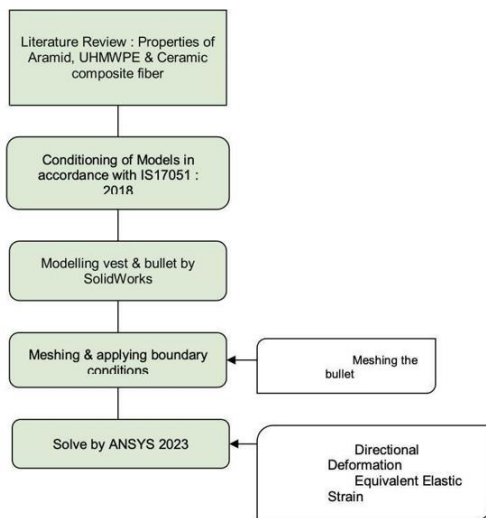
Literature Review : Properties of Aramid, UHMWPE & Ceramic composite fiber

Conditioning of Models in accordance with IS17051 : 2018

Modelling vest & bullet by SolidWorks

Meshing & applying boundary conditions

Meshing the bullet

Solve by ANSYS 2023

Directional Deformation
Equivalent Elastic Strain